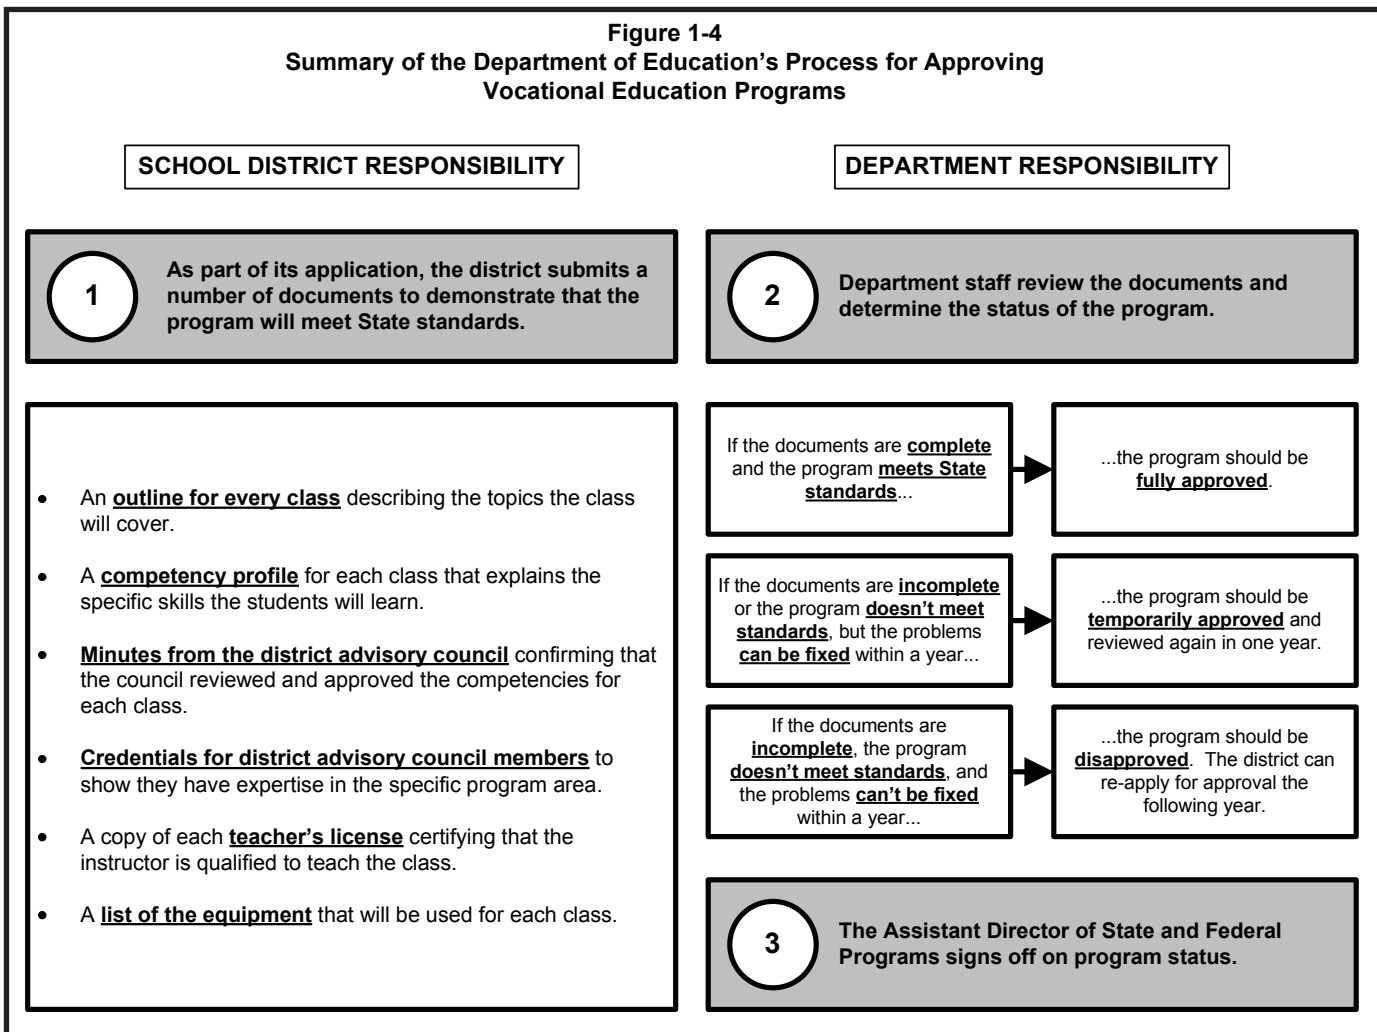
**Figure 1-4**
**Summary of the Department of Education's Process for Approving Vocational Education Programs**

SCHOOL DISTRICT RESPONSIBILITY

DEPARTMENT RESPONSIBILITY

1

As part of its application, the district submits a number of documents to demonstrate that the program will meet State standards.

- An **outline for every class** describing the topics the class will cover.
- A **competency profile** for each class that explains the specific skills the students will learn.
- **Minutes from the district advisory council** confirming that the council reviewed and approved the competencies for each class.
- **Credentials for district advisory council members** to show they have expertise in the specific program area.
- A copy of each **teacher's license** certifying that the instructor is qualified to teach the class.
- A **list of the equipment** that will be used for each class.

2

Department staff review the documents and determine the status of the program.

If the documents are **complete** and the program **meets State standards**...

...the program should be **fully approved**.

If the documents are **incomplete** or the program **doesn't meet standards**, but the problems **can be fixed** within a year...

...the program should be **temporarily approved** and reviewed again in one year.

If the documents are **incomplete**, the program **doesn't meet standards**, and the problems **can't be fixed** within a year...

...the program should be **disapproved**. The district can re-apply for approval the following year.

3

The Assistant Director of State and Federal Programs signs off on program status.